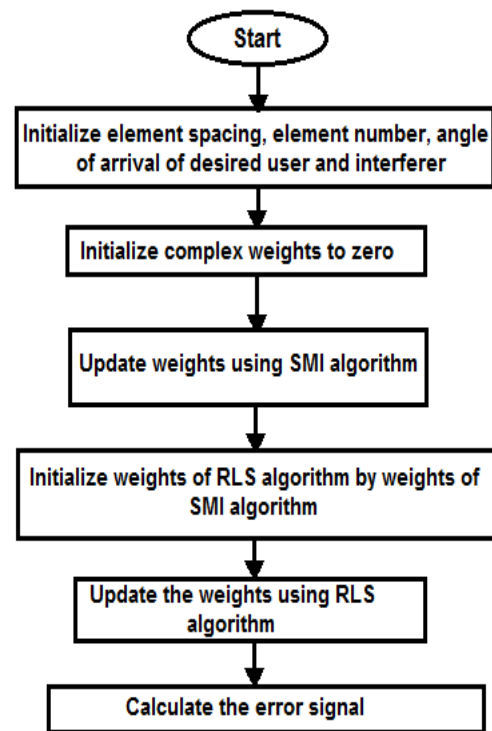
Start

Initialize element spacing, element number, angle of arrival of desired user and interferer

Initialize complex weights to zero

Update weights using SMI algorithm

Initialize weights of RLS algorithm by weights of SMI algorithm

Update the weights using RLS algorithm

Calculate the error signal